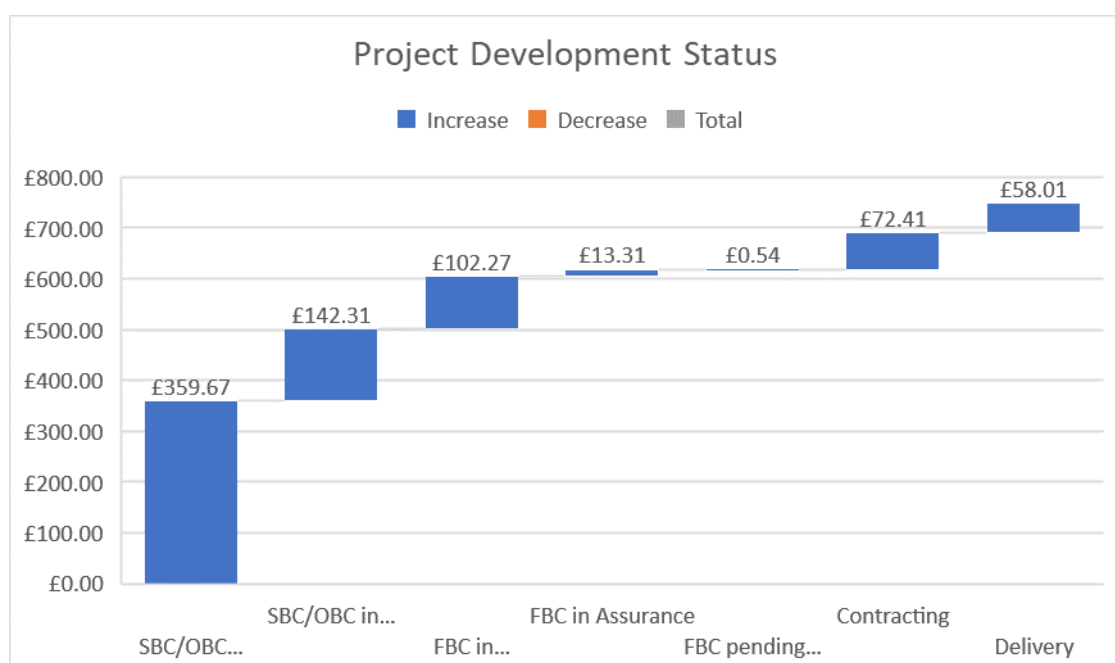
Project Development Status

Increase Decrease Total

£800.00
£700.00
£600.00
£500.00
£400.00
£300.00
£200.00
£100.00
£0.00

£359.67
£142.31
£102.27
£13.31
£0.54
£72.41
£58.01

SBC/OBC in...
FBC in Assurance
Contracting
SBC/OBC...
FBC in...
FBC pending...
Delivery